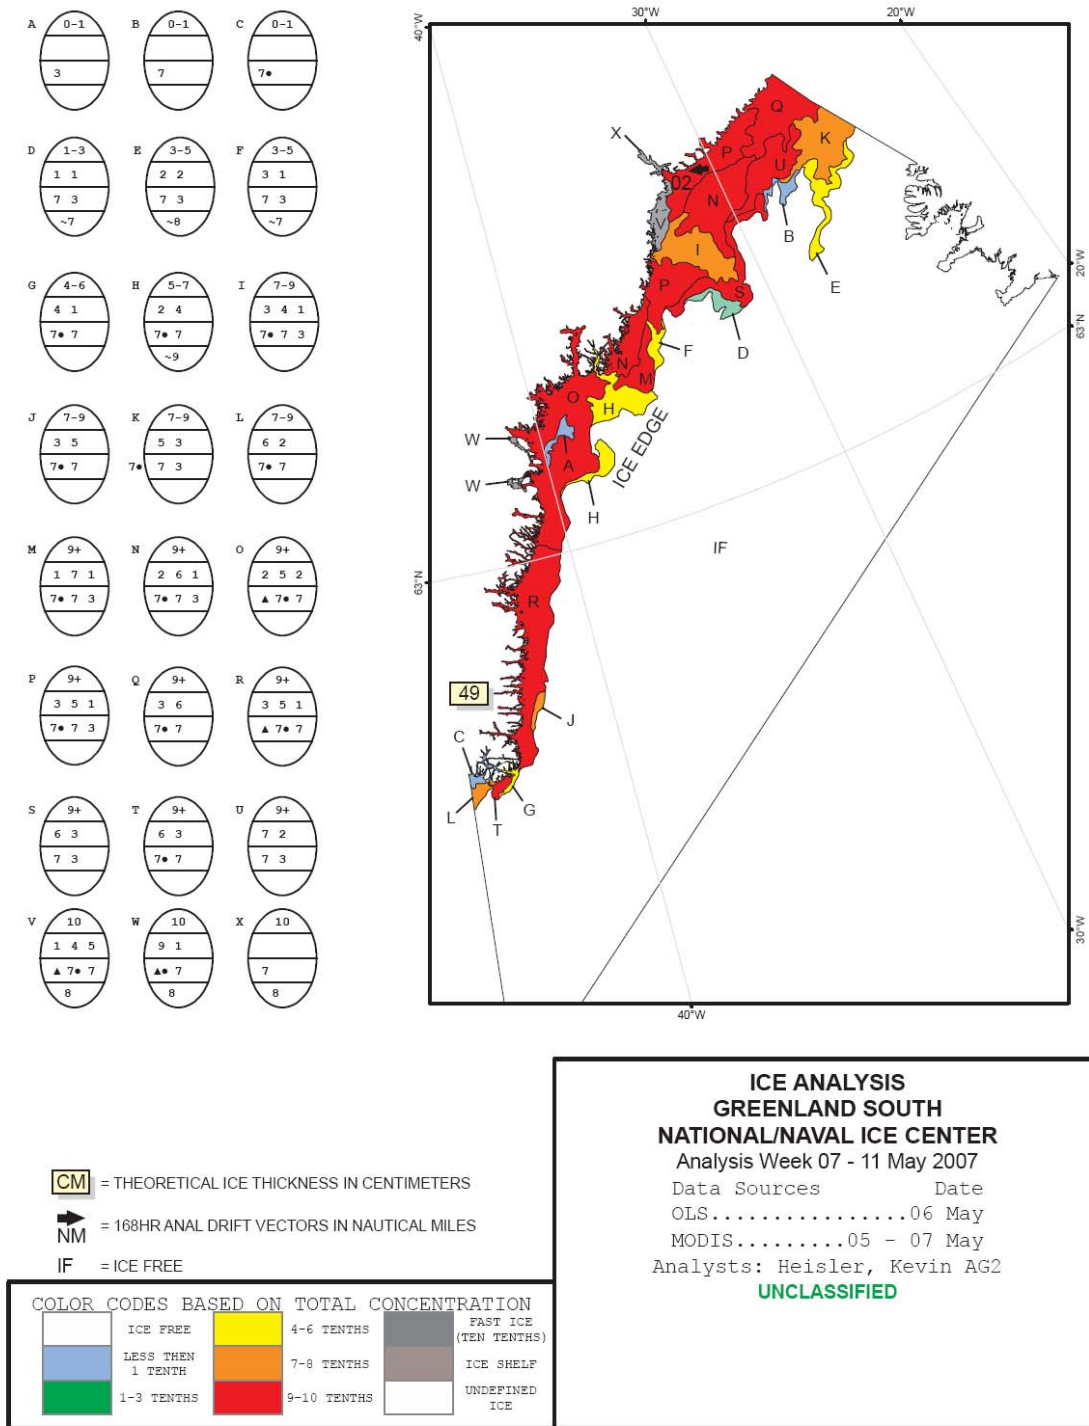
A 0-1 3
B 0-1 7
C 0-1 7•

D 1-3 1 1 7 3 ~7
E 3-5 2 2 7 3 ~8
F 3-5 3 1 7 3 ~7

G 4-6 4 1 7• 7
H 5-7 2 4 7• 7 ~9
I 7-9 3 4 1 7• 7 3

J 7-9 3 5 7• 7
K 7-9 5 3 7• 7 3
L 7-9 6 2 7• 7

M 9+ 1 7 1 7• 7 3
N 9+ 2 6 1 7• 7 3
O 9+ 2 5 2 ▲ 7• 7

P 9+ 3 5 1 7• 7 3
Q 9+ 3 6 7• 7
R 9+ 3 5 1 ▲ 7• 7

S 9+ 6 3 7 3
T 9+ 6 3 7• 7
U 9+ 7 2 7 3

V 10 1 4 5 ▲ 7• 7 8
W 10 9 1 ▲• 7 8
X 10 7 8

40°W 30°W 20°W 20°W 63°N 63°N 30°W 40°W

X 02 P Q K U N V B I E P S F D N M O H W W A ICE EDGE H IF R 49 J C L T G

CM = THEORETICAL ICE THICKNESS IN CENTIMETERS
NM = 168HR ANAL DRIFT VECTORS IN NAUTICAL MILES
IF = ICE FREE

COLOR CODES BASED ON TOTAL CONCENTRATION
ICE FREE
LESS THEN 1 TENTH
1-3 TENTHS
4-6 TENTHS
7-8 TENTHS
9-10 TENTHS
FAST ICE (TEN TENTHS)
ICE SHELF
UNDEFINED ICE

ICE ANALYSIS
GREENLAND SOUTH
NATIONAL/NAVAL ICE CENTER
Analysis Week 07 - 11 May 2007
Data Sources Date
OLS................06 May
MODIS.........05 - 07 May
Analysts: Heisler, Kevin AG2
UNCLASSIFIED